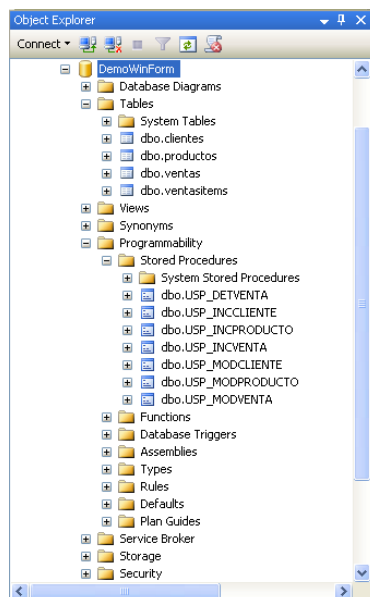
Object Explorer

Connect ▾

DemoWinForm
Database Diagrams
Tables
System Tables
dbo.clientes
dbo.productos
dbo.ventas
dbo.ventasitems
Views
Synonyms
Programmability
Stored Procedures
System Stored Procedures
dbo.USP_DETVENTA
dbo.USP_INCCLIENTE
dbo.USP_INCPRODUCTO
dbo.USP_INCVENTA
dbo.USP_MODCLIENTE
dbo.USP_MODPRODUCTO
dbo.USP_MODVENTA
Functions
Database Triggers
Assemblies
Types
Rules
Defaults
Plan Guides
Service Broker
Storage
Security